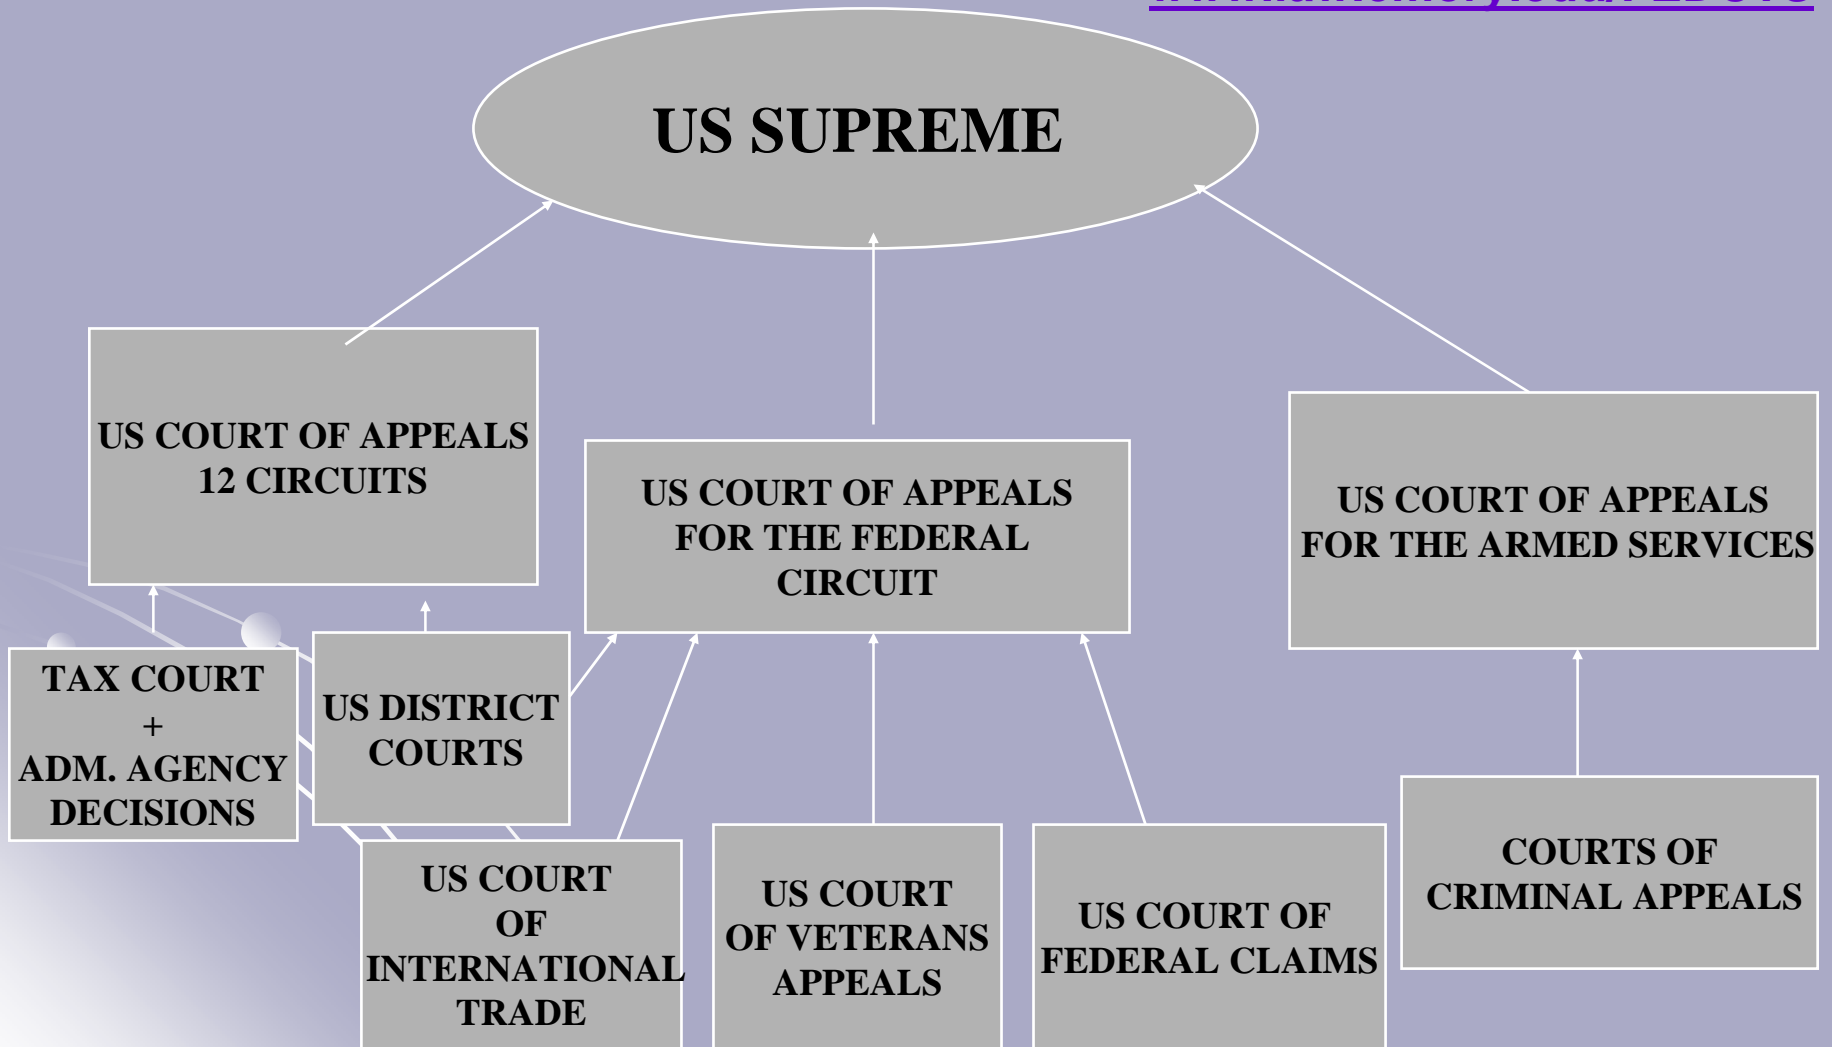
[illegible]

US SUPREME

US COURT OF APPEALS 12 CIRCUITS

US COURT OF APPEALS FOR THE FEDERAL CIRCUIT

US COURT OF APPEALS FOR THE ARMED SERVICES

TAX COURT + ADM. AGENCY DECISIONS

US DISTRICT COURTS

US COURT OF INTERNATIONAL TRADE

US COURT OF VETERANS APPEALS

US COURT OF FEDERAL CLAIMS

COURTS OF CRIMINAL APPEALS